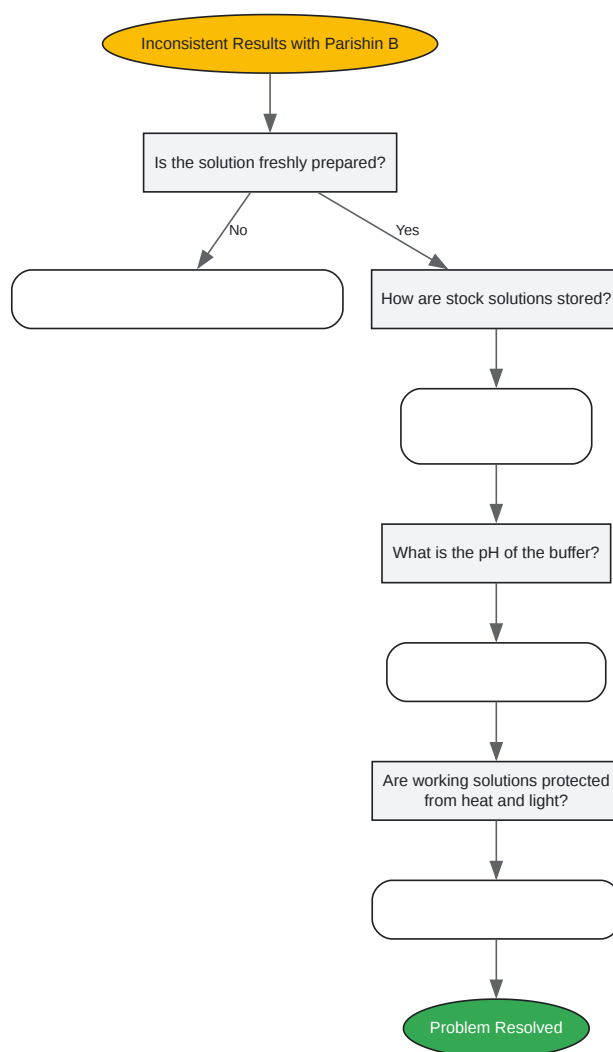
Inconsistent Results with Parishin B

Is the solution freshly prepared?

No

Yes

How are stock solutions stored?

What is the pH of the buffer?

Are working solutions protected from heat and light?

Problem Resolved